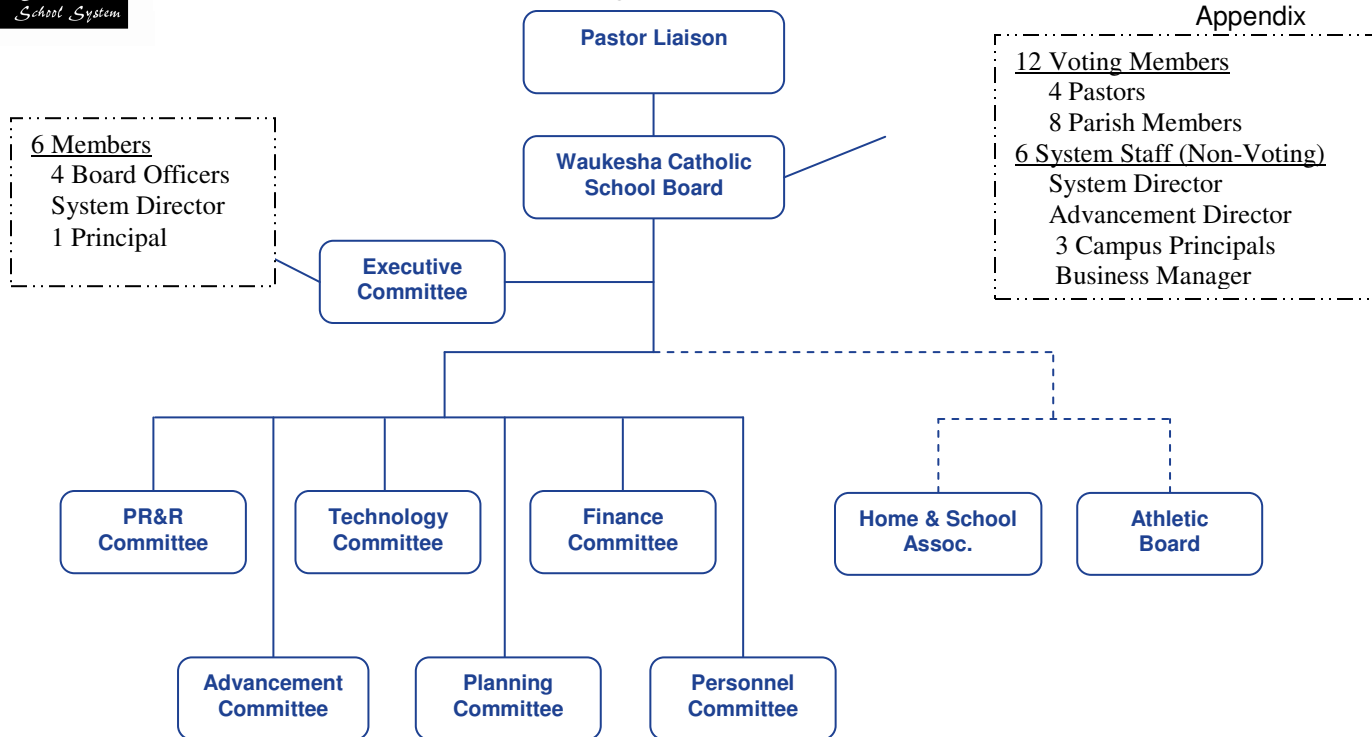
School System

Appendix

Pastor Liaison

12 Voting Members
4 Pastors
8 Parish Members
6 System Staff (Non-Voting)
System Director
Advancement Director
3 Campus Principals
Business Manager

6 Members
4 Board Officers
System Director
1 Principal

Waukesha Catholic School Board

Executive Committee

PR&R Committee

Technology Committee

Finance Committee

Home & School Assoc.

Athletic Board

Advancement Committee

Planning Committee

Personnel Committee